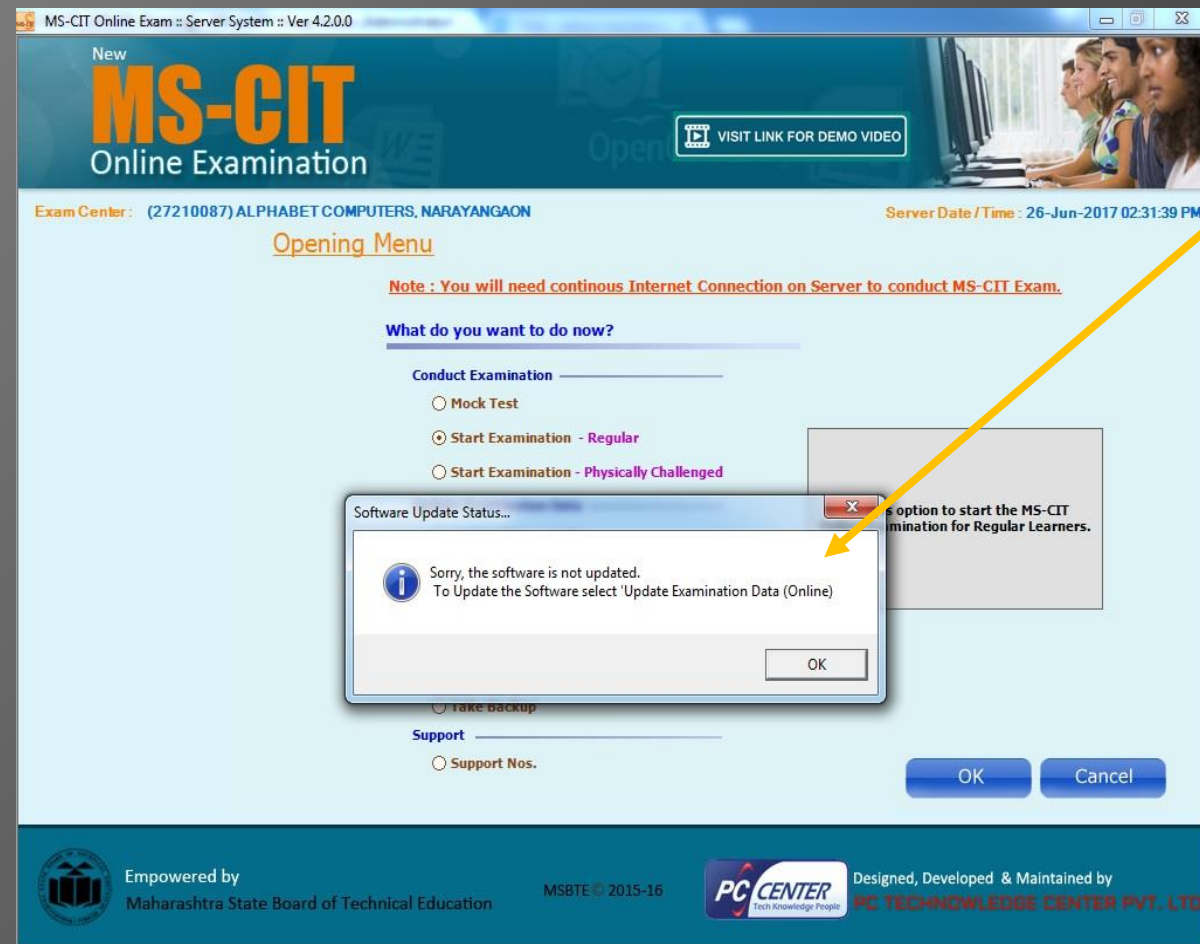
MS-CIT Online Exam :: Server System :: Ver 4.2.0.0

New
MS-CIT
Online Examination

VISIT LINK FOR DEMO VIDEO

Exam Center : (27210087) ALPHABET COMPUTERS, NARAYANGAON

Server Date / Time : 26-Jun-2017 02:31:39 PM

Opening Menu

Note : You will need continous Internet Connection on Server to conduct MS-CIT Exam.

What do you want to do now?

Conduct Examination

Mock Test

Start Examination - Regular

Start Examination - Physically Challenged

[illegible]s option to start the MS-CIT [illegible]mination for Regular Learners.

Software Update Status...

Sorry, the software is not updated.
To Update the Software select 'Update Examination Data (Online)

OK

Take Backup

Support

Support Nos.

OK

Cancel

Empowered by
Maharashtra State Board of Technical Education

MSBTE © 2015-16

PC CENTER
Tech Knowledge People

Designed, Developed & Maintained by
PC TECHNOWLEDGE CENTER PVT. LTD